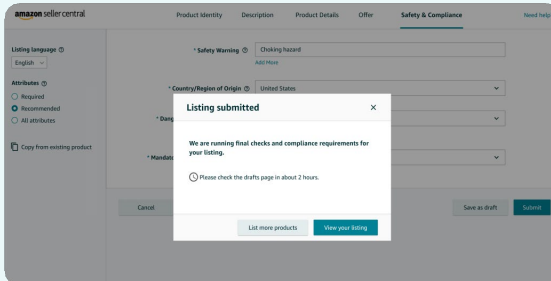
amazon seller central

Product Identity Description Product Details Offer Safety & Compliance Need help

Listing language ⓘ
English

Attributes ⓘ
Required
Recommended
All attributes

Copy from existing product

* Safety Warning ⓘ Choking hazard
Add More

* Country/Region of Origin ⓘ United States

* Dang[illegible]

* Mandat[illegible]

Listing submitted ×

We are running final checks and compliance requirements for your listing.

Please check the drafts page in about 2 hours.

List more products View your listing

Cancel

Save as draft Submit